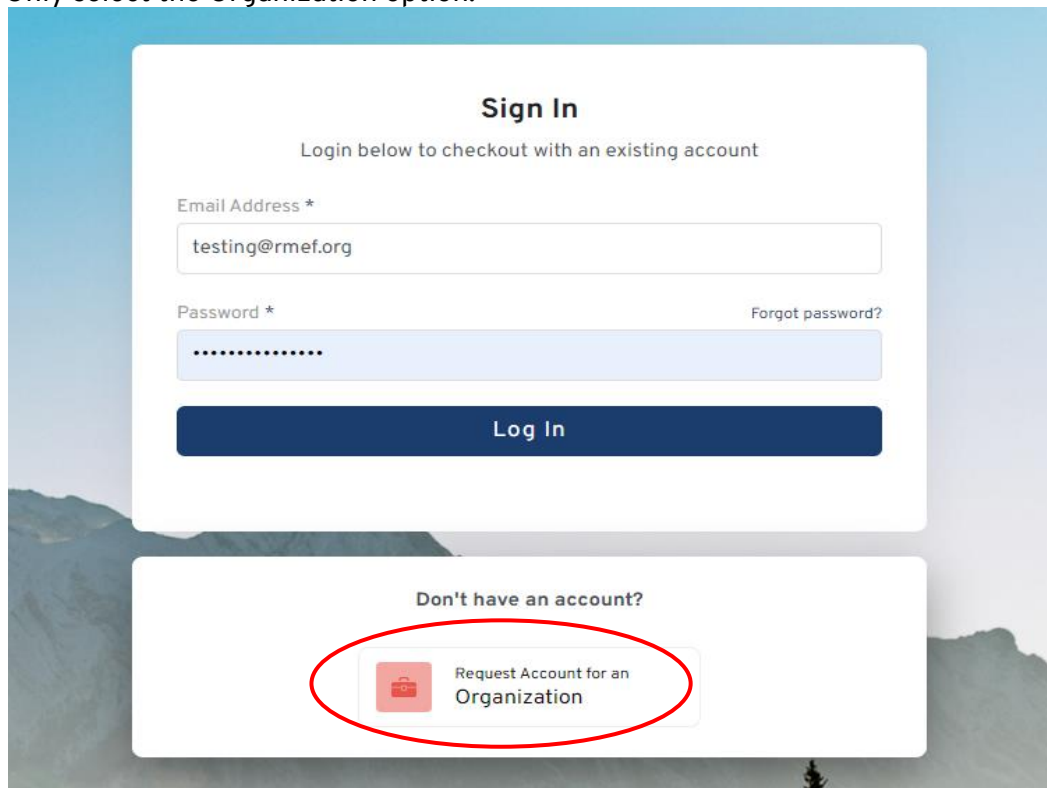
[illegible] the Organization option.

Sign In

Login below to checkout with an existing account

Email Address *

testing@rmef.org

Password *

Forgot password?

•••••••••••••••

Log In

Don't have an account?

Request Account for an
Organization